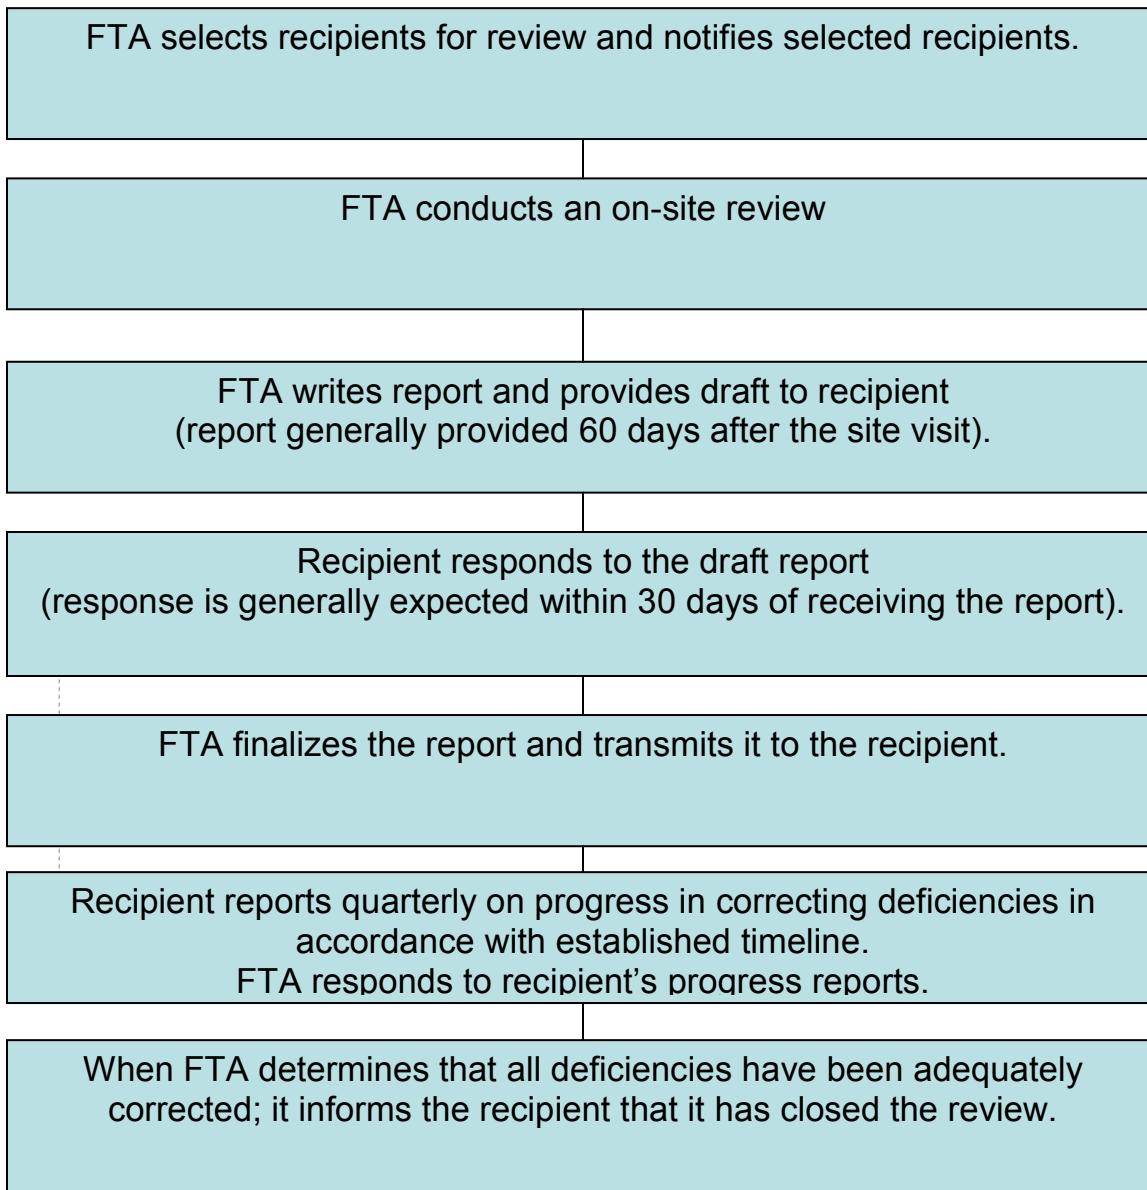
FTA selects recipients for review and notifies selected recipients.

FTA conducts an on-site review

FTA writes report and provides draft to recipient (report generally provided 60 days after the site visit).

Recipient responds to the draft report (response is generally expected within 30 days of receiving the report).

FTA finalizes the report and transmits it to the recipient.

Recipient reports quarterly on progress in correcting deficiencies in accordance with established timeline.
FTA responds to recipient's progress reports.

When FTA determines that all deficiencies have been adequately corrected; it informs the recipient that it has closed the review.